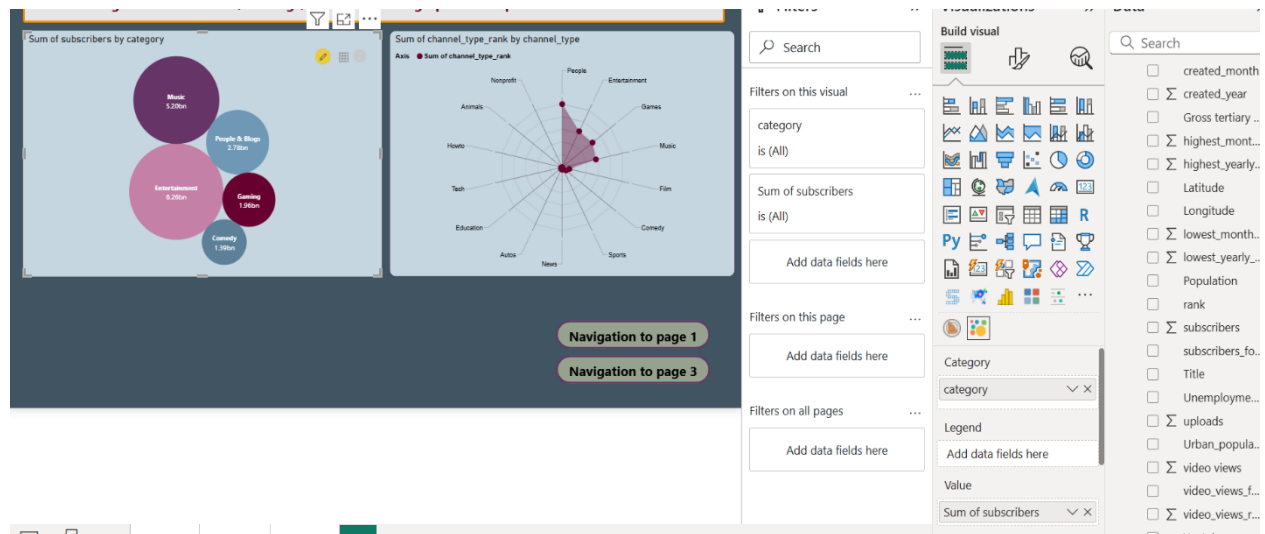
Sum of subscribers by category

Music
5.20bn

People & Blogs
2.78bn

Entertainment
9.20bn

Gaming
1.96bn

Comedy
1.39bn

Sum of channel_type_rank by channel_type

Axis ● Sum of channel_type_rank

People
Entertainment
Games
Music
Film
Comedy
Sports
News
Autos
Education
Tech
Howto
Animals
Nonprofit

Navigation to page 1
Navigation to page 3

Filters

Search

Filters on this visual ...

category
is (All)

Sum of subscribers
is (All)

Add data fields here

Filters on this page ...

Add data fields here

Filters on all pages ...

Add data fields here

Visualizations

Build visual

Category
category

Legend
Add data fields here

Value
Sum of subscribers

Data

Search

created_month
created_year
Gross tertiary ...
highest_mont...
highest_yearly...
Latitude
Longitude
lowest_month...
lowest_yearly_...
Population
rank
subscribers
subscribers_fo...
Title
Unemployme...
uploads
Urban_popula...
video views
video_views_f...
video_views_r...